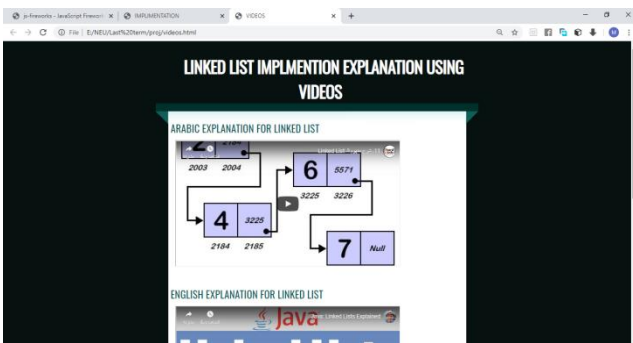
js-fireworks - JavaScript Firework ×
IMPLIMENTATION ×
VIDEOS ×
+

File | E:/NEU/Last%20term/proj/videos.html

LINKED LIST IMPLMENTION EXPLANATION USING VIDEOS

ARABIC EXPLANATION FOR LINKED LIST

Linked List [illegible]

2 | 2184
2003 2004

6 | 5571
3225 3226

4 | 3225
2184 2185

7 | Null

ENGLISH EXPLANATION FOR LINKED LIST

Java
Java: Linked Lists Explained